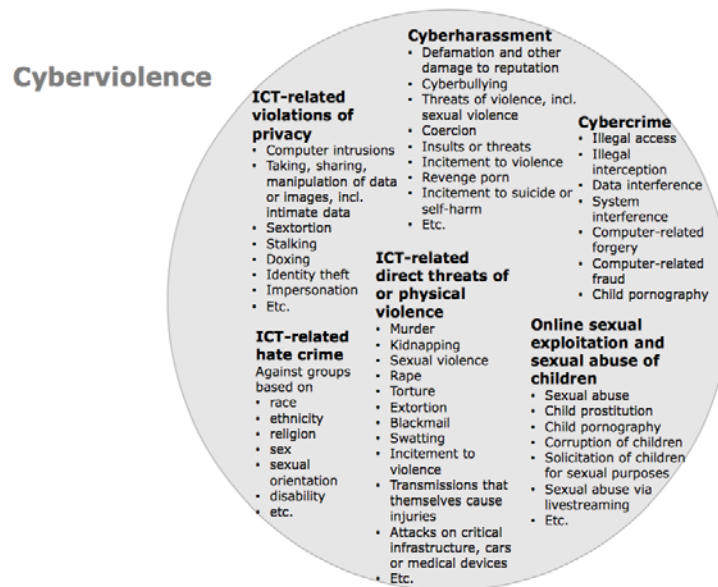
Cyberviolence

Cyberharassment
- Defamation and other damage to reputation
- Cyberbullying
- Threats of violence, incl. sexual violence
- Coercion
- Insults or threats
- Incitement to violence
- Revenge porn
- Incitement to suicide or self-harm
- Etc.

ICT-related violations of privacy
- Computer intrusions
- Taking, sharing, manipulation of data or images, incl. intimate data
- Sextortion
- Stalking
- Doxing
- Identity theft
- Impersonation
- Etc.

Cybercrime
- Illegal access
- Illegal interception
- Data interference
- System interference
- Computer-related forgery
- Computer-related fraud
- Child pornography

ICT-related direct threats of or physical violence
- Murder
- Kidnapping
- Sexual violence
- Rape
- Torture
- Extortion
- Blackmail
- Swatting
- Incitement to violence
- Transmissions that themselves cause injuries
- Attacks on critical infrastructure, cars or medical devices
- Etc.

ICT-related hate crime
Against groups based on
- race
- ethnicity
- religion
- sex
- sexual orientation
- disability
- etc.

Online sexual exploitation and sexual abuse of children
- Sexual abuse
- Child prostitution
- Child pornography
- Corruption of children
- Solicitation of children for sexual purposes
- Sexual abuse via livestreaming
- Etc.